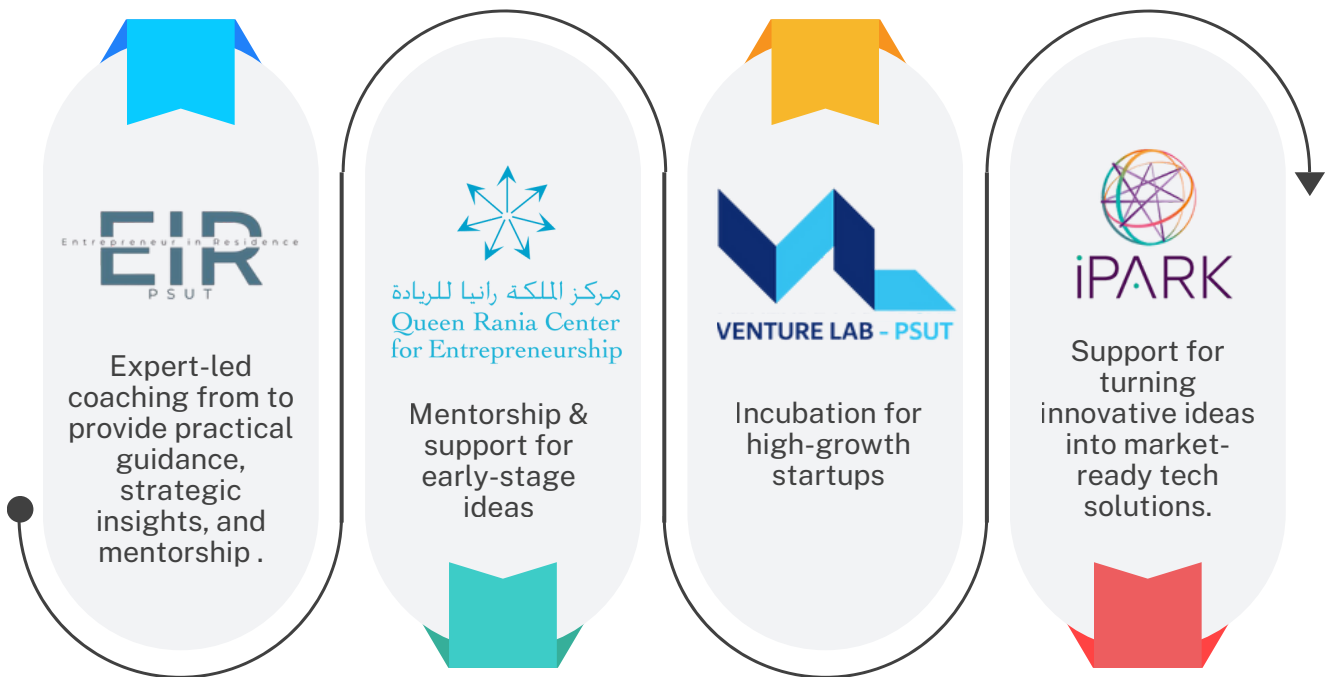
EIR
Entrepreneur in Residence
PSUT

Expert-led coaching from to provide practical guidance, strategic insights, and mentorship .

مركز الملكة رانيا للريادة
Queen Rania Center for Entrepreneurship

Mentorship & support for early-stage ideas

VENTURE LAB - PSUT

Incubation for high-growth startups

iPARK

Support for turning innovative ideas into market-ready tech solutions.